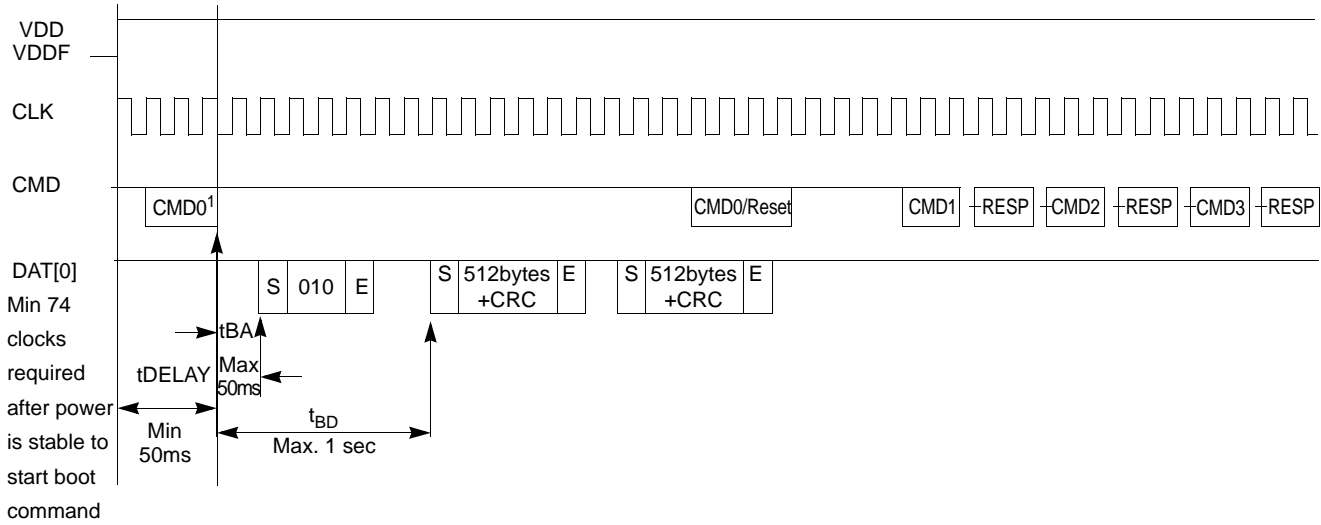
VDD
VDDF

CLK

CMD

CMD0$^1$

CMD0/Reset

CMD1 RESP CMD2 RESP CMD3 RESP

DAT[0]

S 010 E

S 512bytes +CRC E

S 512bytes +CRC E

Min 74 clocks required after power is stable to start boot command

tBA

tDELAY

Max 50ms

Min 50ms

$t_{BD}$
Max. 1 sec